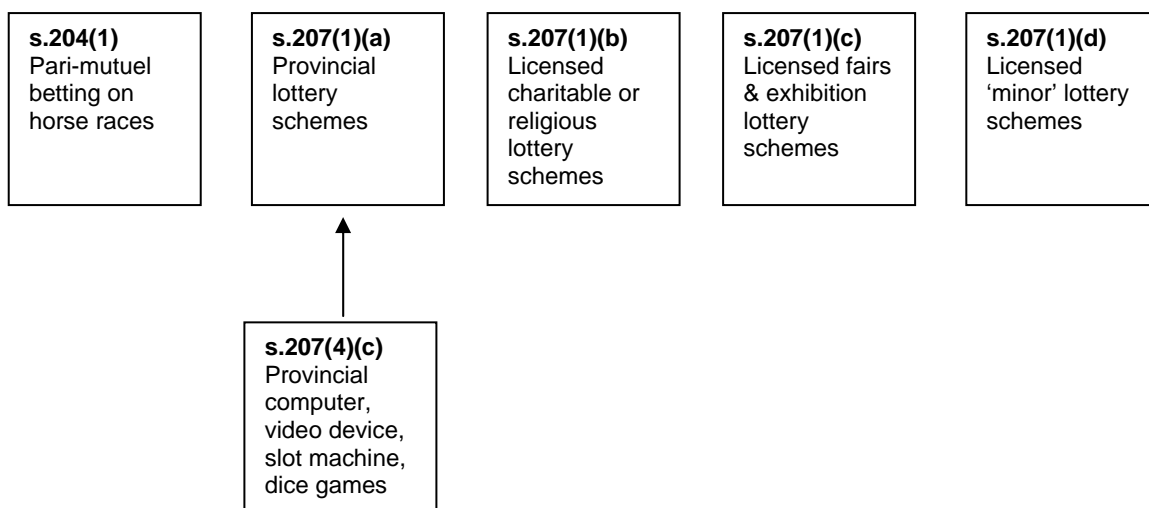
**s.204(1)**
Pari-mutuel betting on horse races

**s.207(1)(a)**
Provincial lottery schemes

**s.207(1)(b)**
Licensed charitable or religious lottery schemes

**s.207(1)(c)**
Licensed fairs & exhibition lottery schemes

**s.207(1)(d)**
Licensed 'minor' lottery schemes

**s.207(4)(c)**
Provincial computer, video device, slot machine, dice games